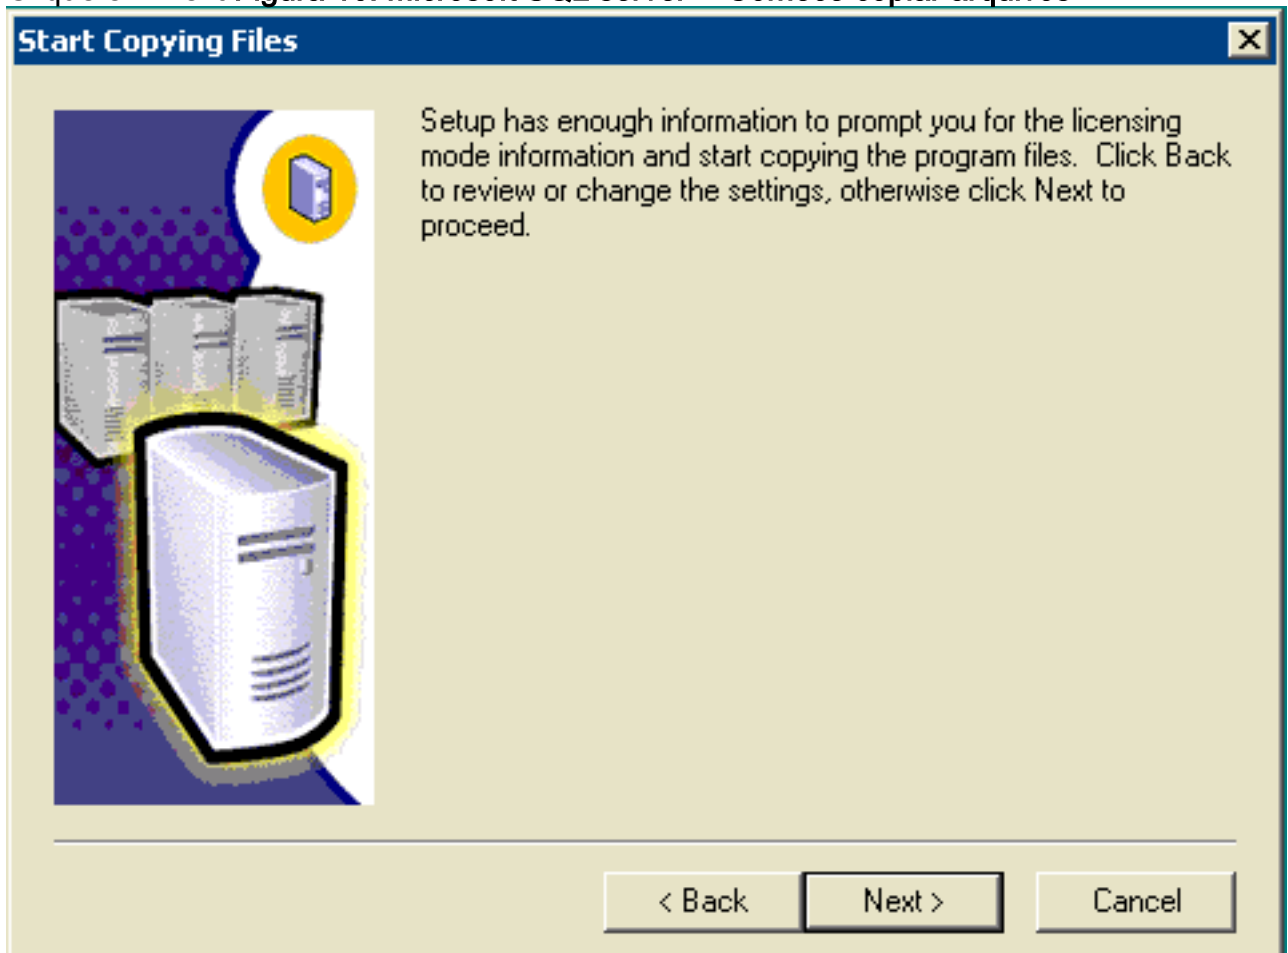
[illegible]

Start Copying Files

Setup has enough information to prompt you for the licensing mode information and start copying the program files. Click Back to review or change the settings, otherwise click Next to proceed.

< Back

Next >

Cancel